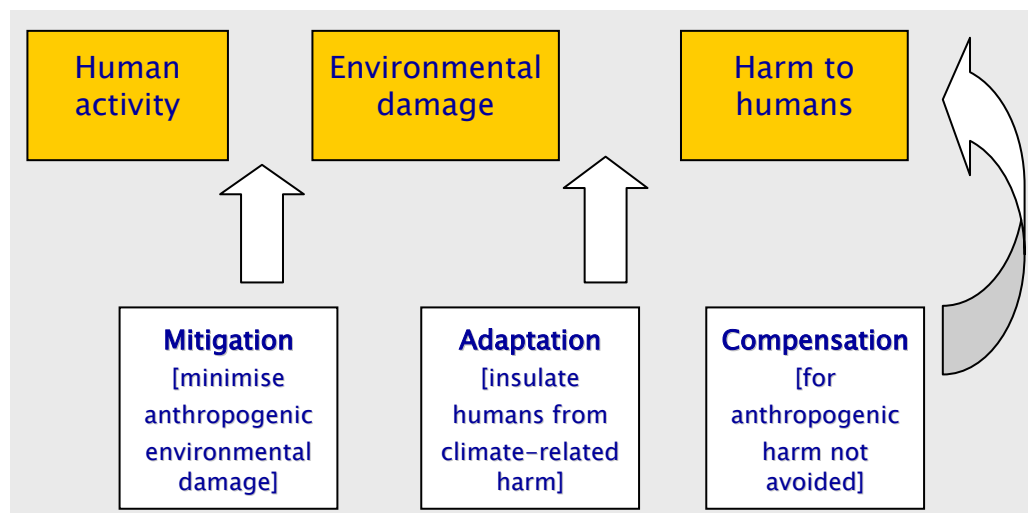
Human activity

Environmental damage

Harm to humans

Mitigation
[minimise anthropogenic environmental damage]

Adaptation
[insulate humans from climate-related harm]

Compensation
[for anthropogenic harm not avoided]